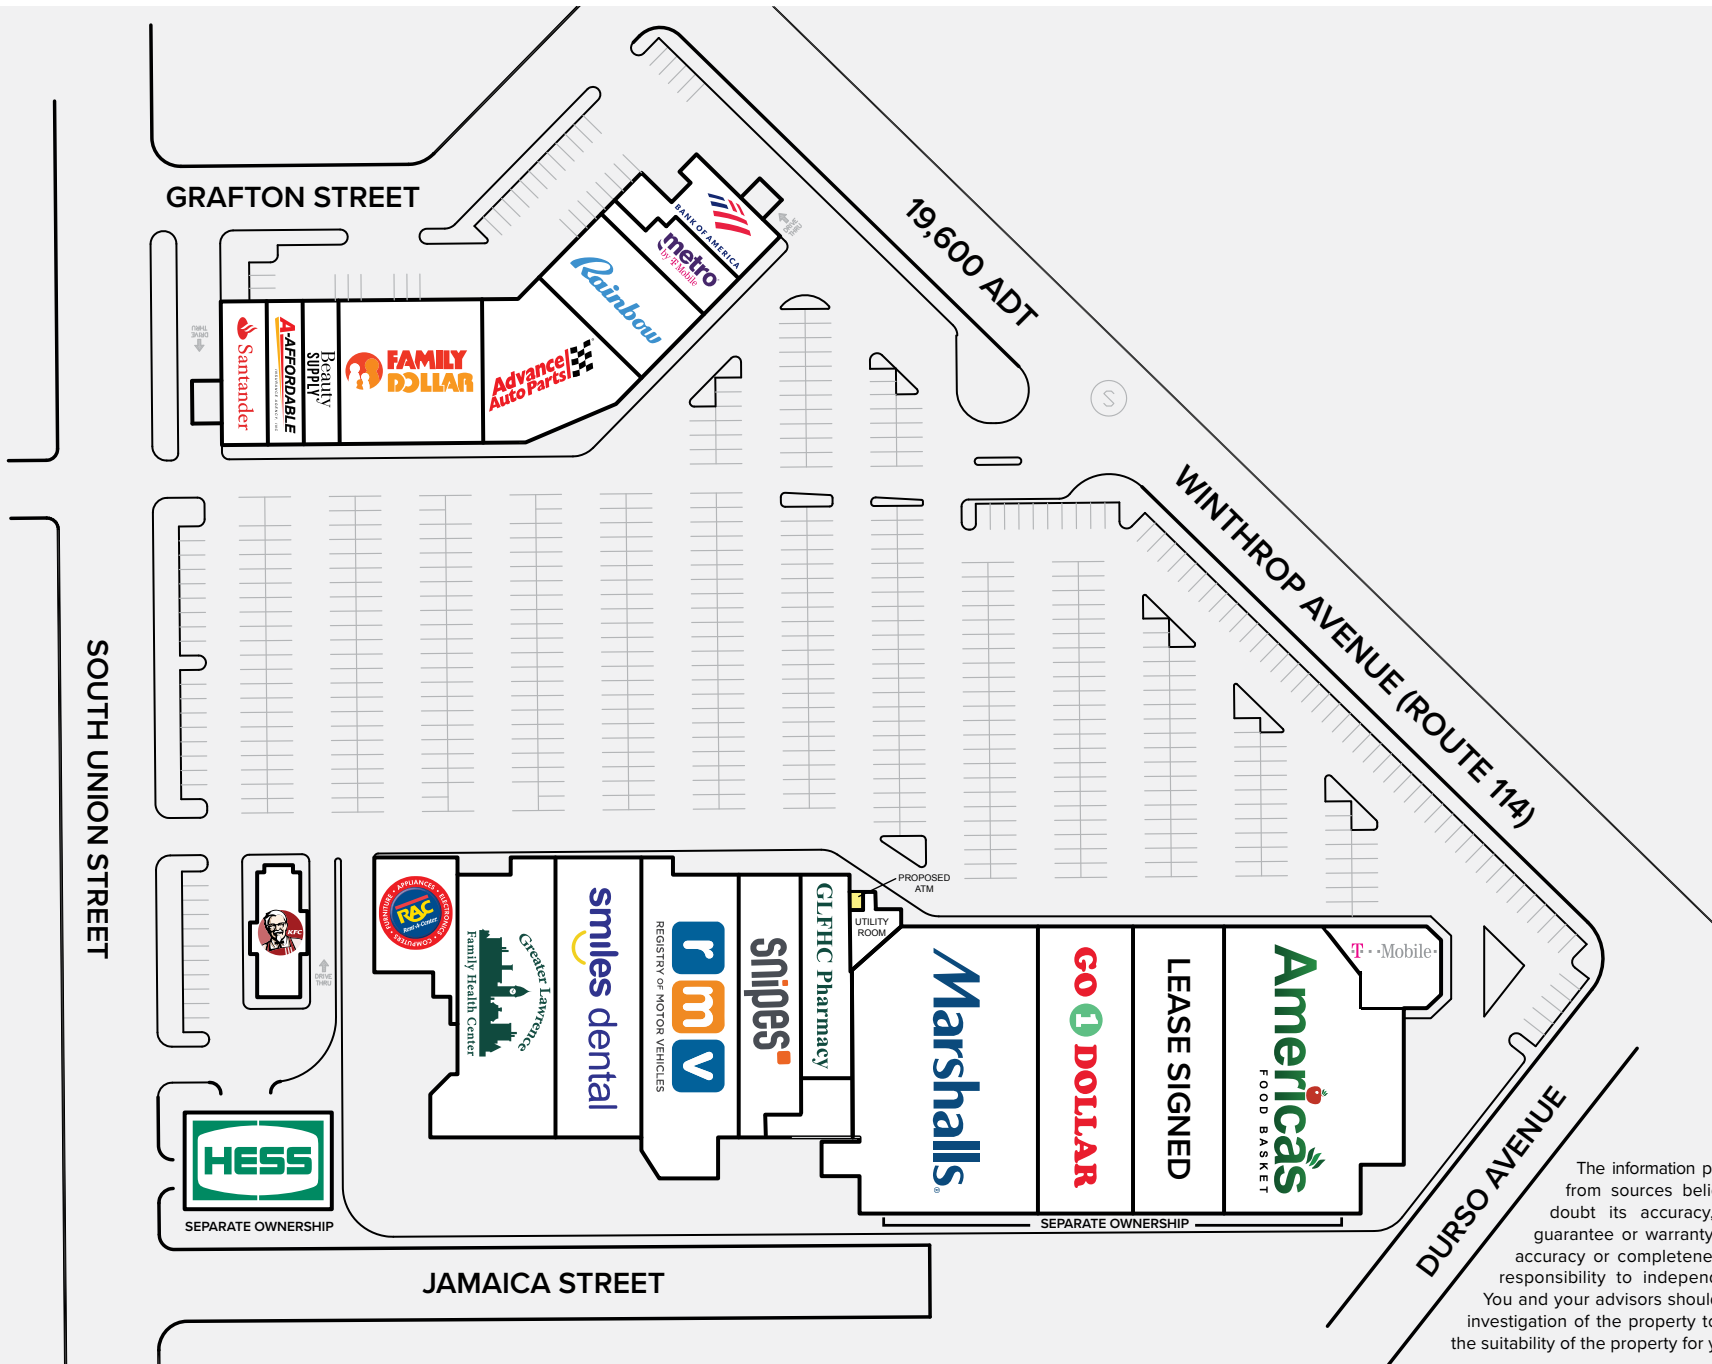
GRAFTON STREET

19,600 ADT

WINTHROP AVENUE (ROUTE 114)

SOUTH UNION STREET

DURSO AVENUE

JAMAICA STREET

BANK OF AMERICA

metro by T-Mobile

Rainbow

Advance Auto Parts

FAMILY DOLLAR

Beauty SUPPLY

A-AFFORDABLE

Santander

DRIVE THRU

RAC Rent-A-Center APPLIANCES ELECTRONICS COMPUTERS FURNITURE

Greater Lawrence Family Health Center

smiles dental

REGISTRY OF MOTOR VEHICLES

rmv

snipes

GLFHC Pharmacy

PROPOSED ATM

UTILITY ROOM

Marshalls

GO 1 DOLLAR

LEASE SIGNED

Americas FOOD BASKET

T-Mobile

KFC

DRIVE THRU

HESS

SEPARATE OWNERSHIP

SEPARATE OWNERSHIP

The information p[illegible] from sources beli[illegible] doubt its accuracy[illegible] guarantee or warranty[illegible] accuracy or complete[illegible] responsibility to indepen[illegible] You and your advisors shoul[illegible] investigation of the property t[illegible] the suitability of the property for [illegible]